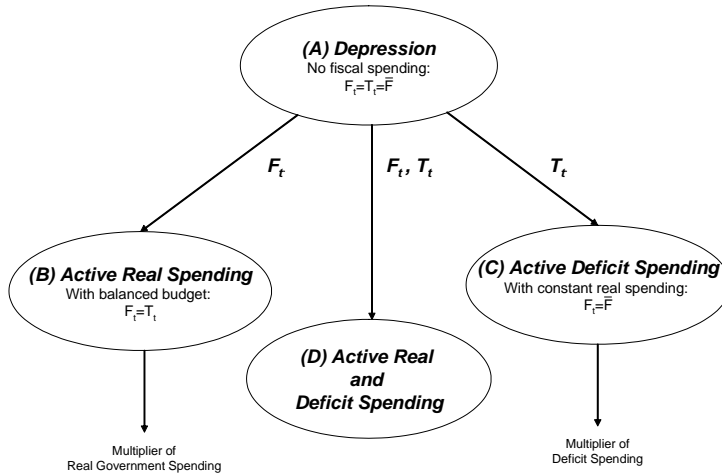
(A) Depression
No fiscal spending:
$F_t=T_t=\bar{F}$

$F_t$

$F_t$ , $T_t$

$T_t$

(B) Active Real Spending
With balanced budget:
$F_t=T_t$

(D) Active Real and Deficit Spending

(C) Active Deficit Spending
With constant real spending:
$F_t=\bar{F}$

Multiplier of Real Government Spending

Multiplier of Deficit Spending